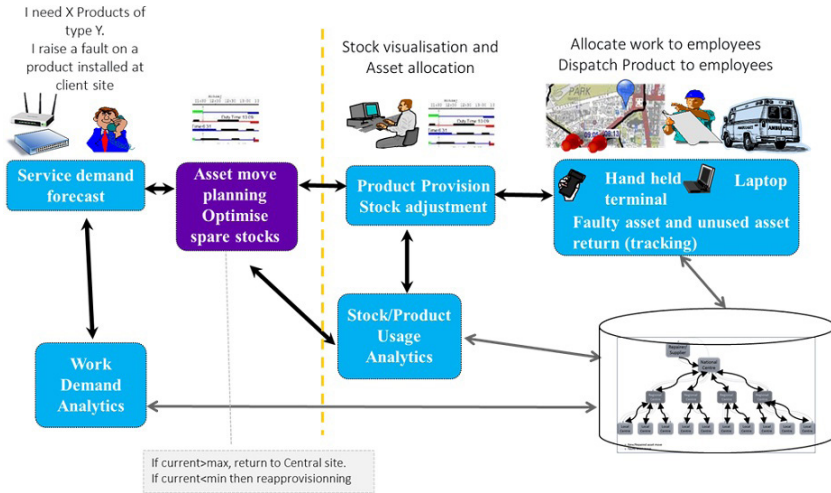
I need X Products of type Y.
I raise a fault on a product installed at client site

Stock visualisation and Asset allocation

Allocate work to employees
Dispatch Product to employees

PARK

Service demand forecast

Asset move planning Optimise spare stocks

Product Provision Stock adjustment

Hand held terminal

Laptop

Faulty asset and unused asset return (tracking)

Stock/Product Usage Analytics

Work Demand Analytics

Regional Supplier

National Centre

If current>max, return to Central site.
If current<min then reapprovisionning